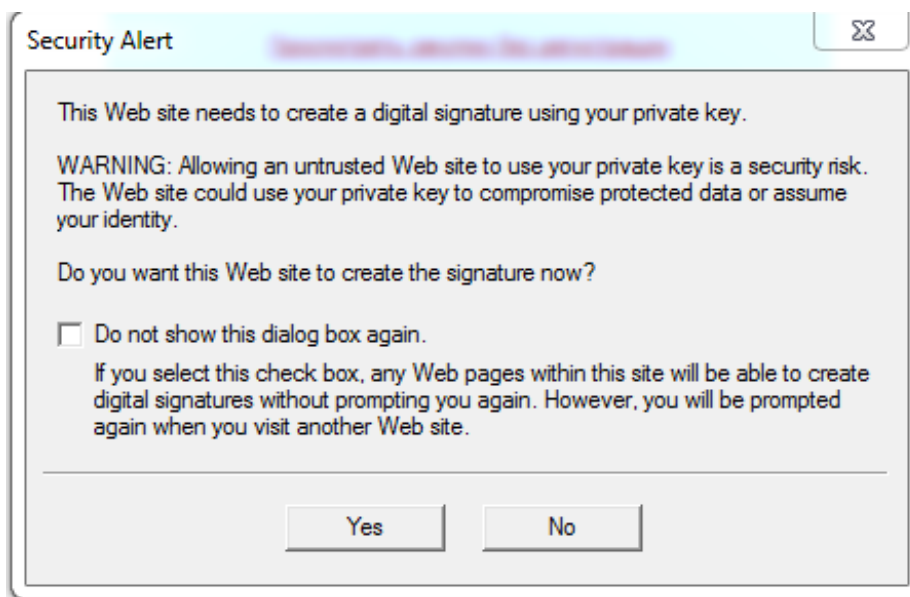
Security Alert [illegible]

This Web site needs to create a digital signature using your private key.

WARNING: Allowing an untrusted Web site to use your private key is a security risk. The Web site could use your private key to compromise protected data or assume your identity.

Do you want this Web site to create the signature now?

Do not show this dialog box again.

If you select this check box, any Web pages within this site will be able to create digital signatures without prompting you again. However, you will be prompted again when you visit another Web site.

Yes

No